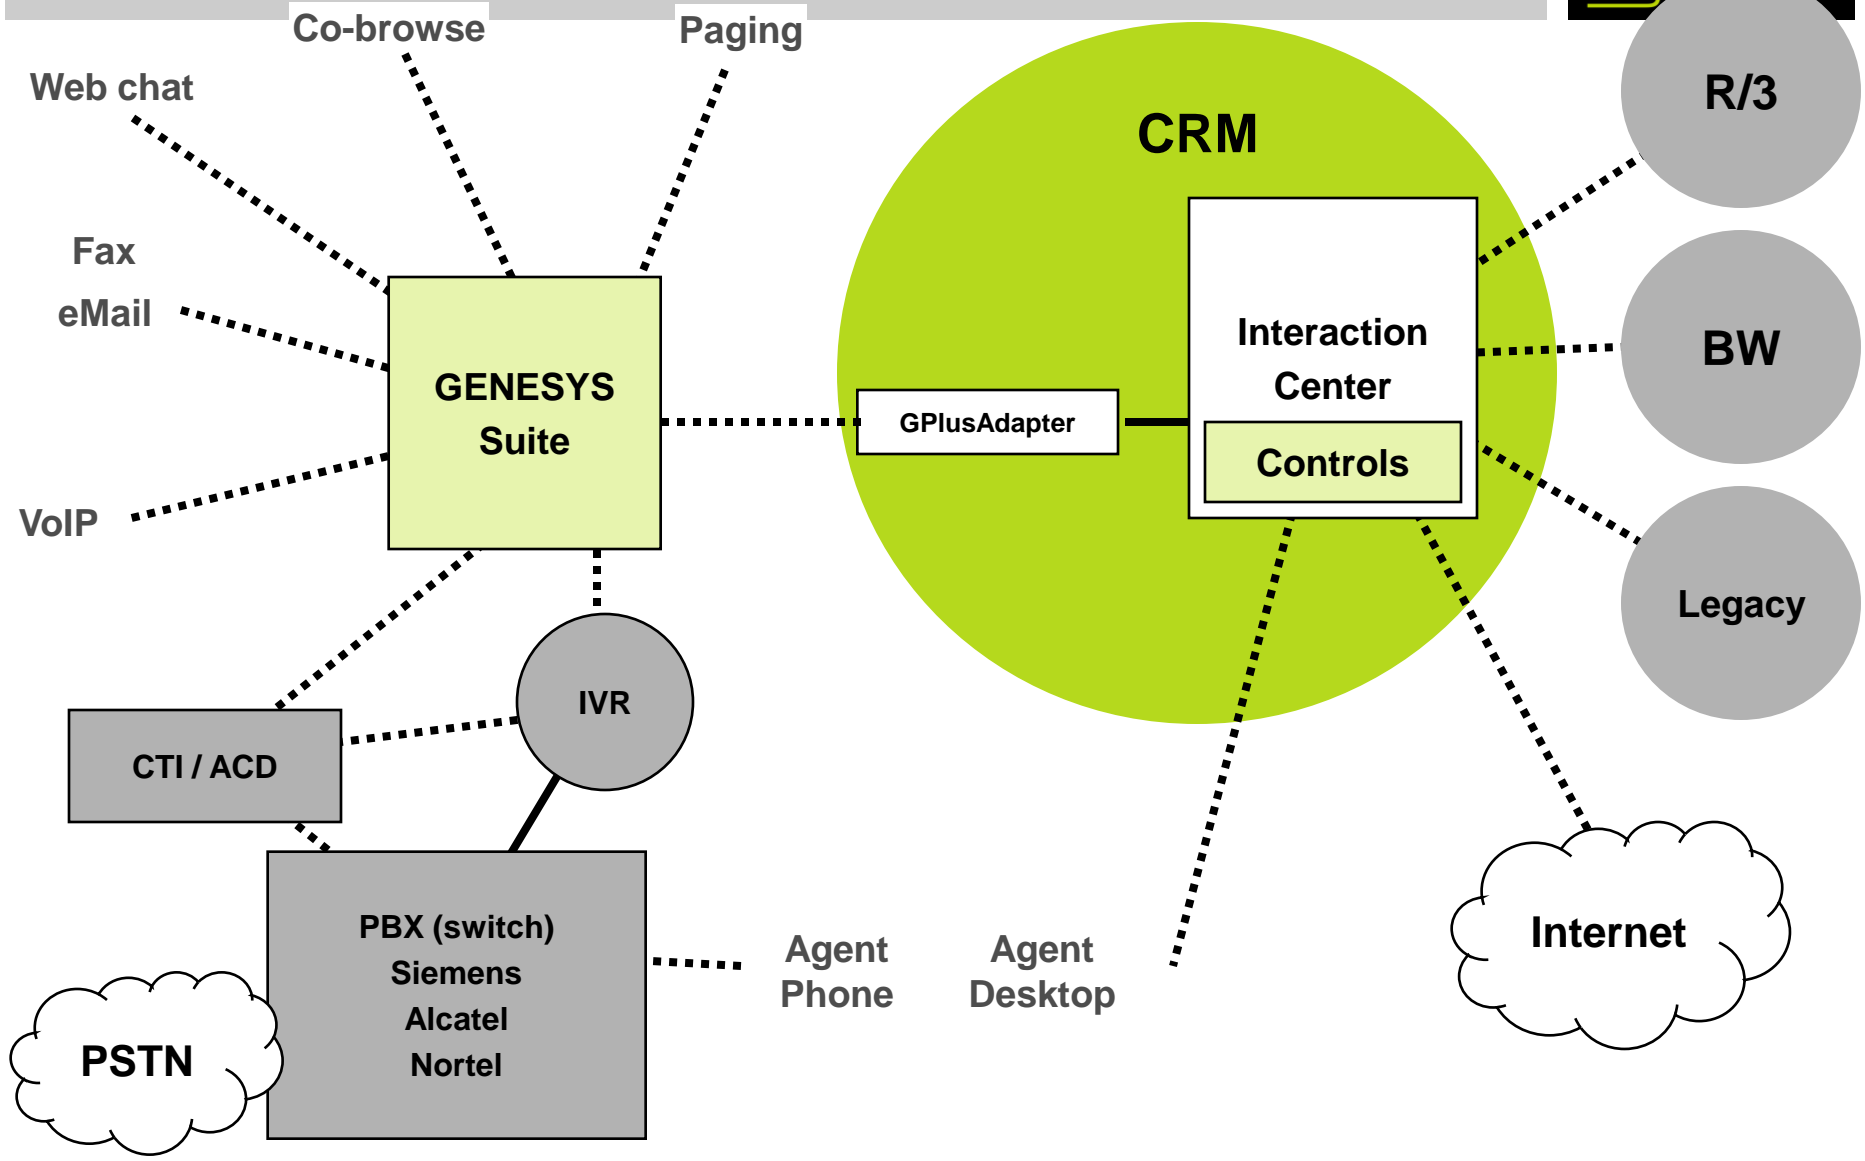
Co-browse

Paging

Web chat

Fax

eMail

VoIP

GENESYS Suite

CRM

Interaction Center

Controls

GPlusAdapter

R/3

BW

Legacy

IVR

CTI / ACD

PBX (switch)
Siemens
Alcatel
Nortel

PSTN

Agent Phone

Agent Desktop

Internet